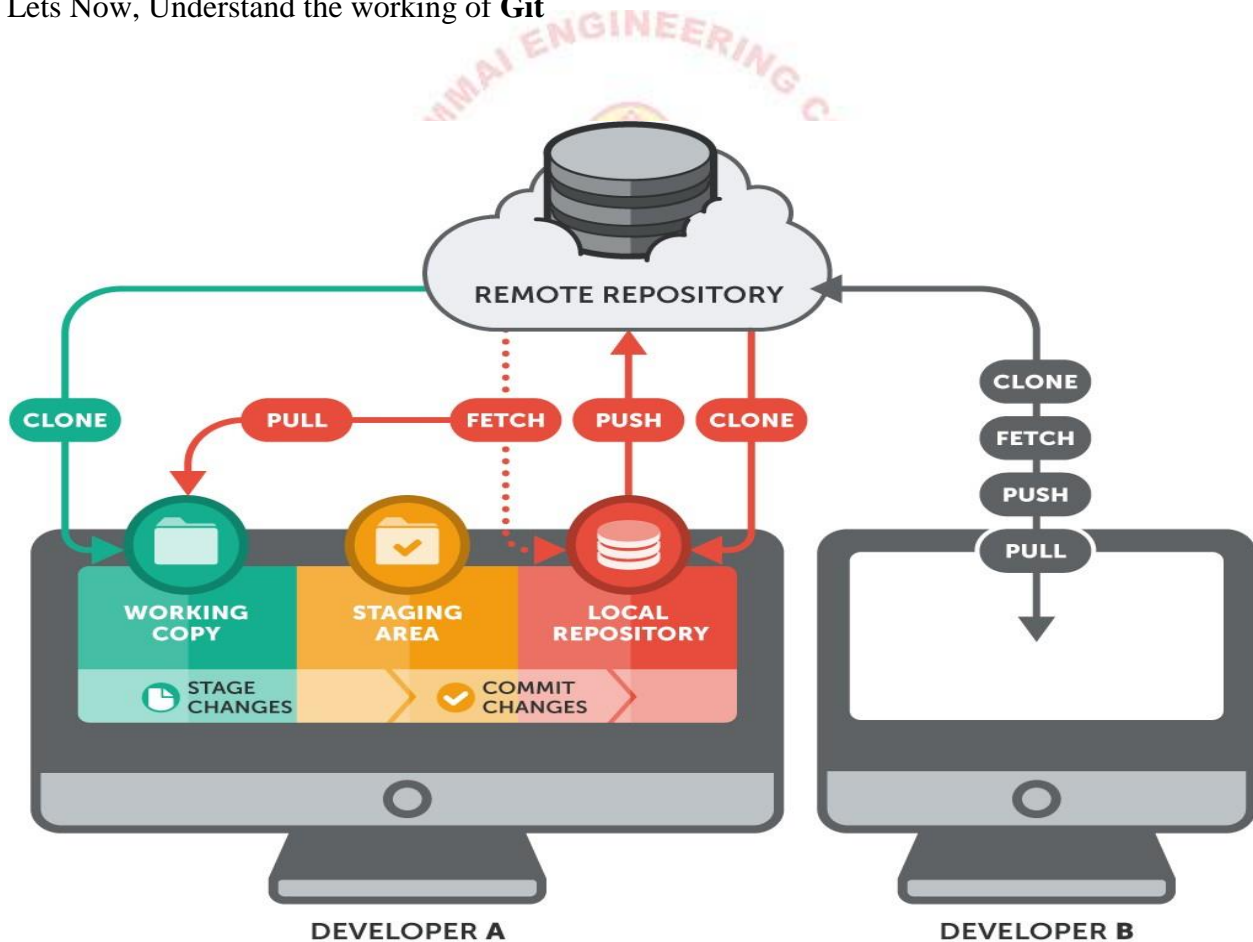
Lets Now, Understand the working of **Git**

ENGINEERING

REMOTE REPOSITORY

CLONE

PULL

FETCH

PUSH

CLONE

CLONE

FETCH

PUSH

PULL

WORKING COPY

STAGING AREA

LOCAL REPOSITORY

STAGE CHANGES

COMMIT CHANGES

DEVELOPER A

DEVELOPER B